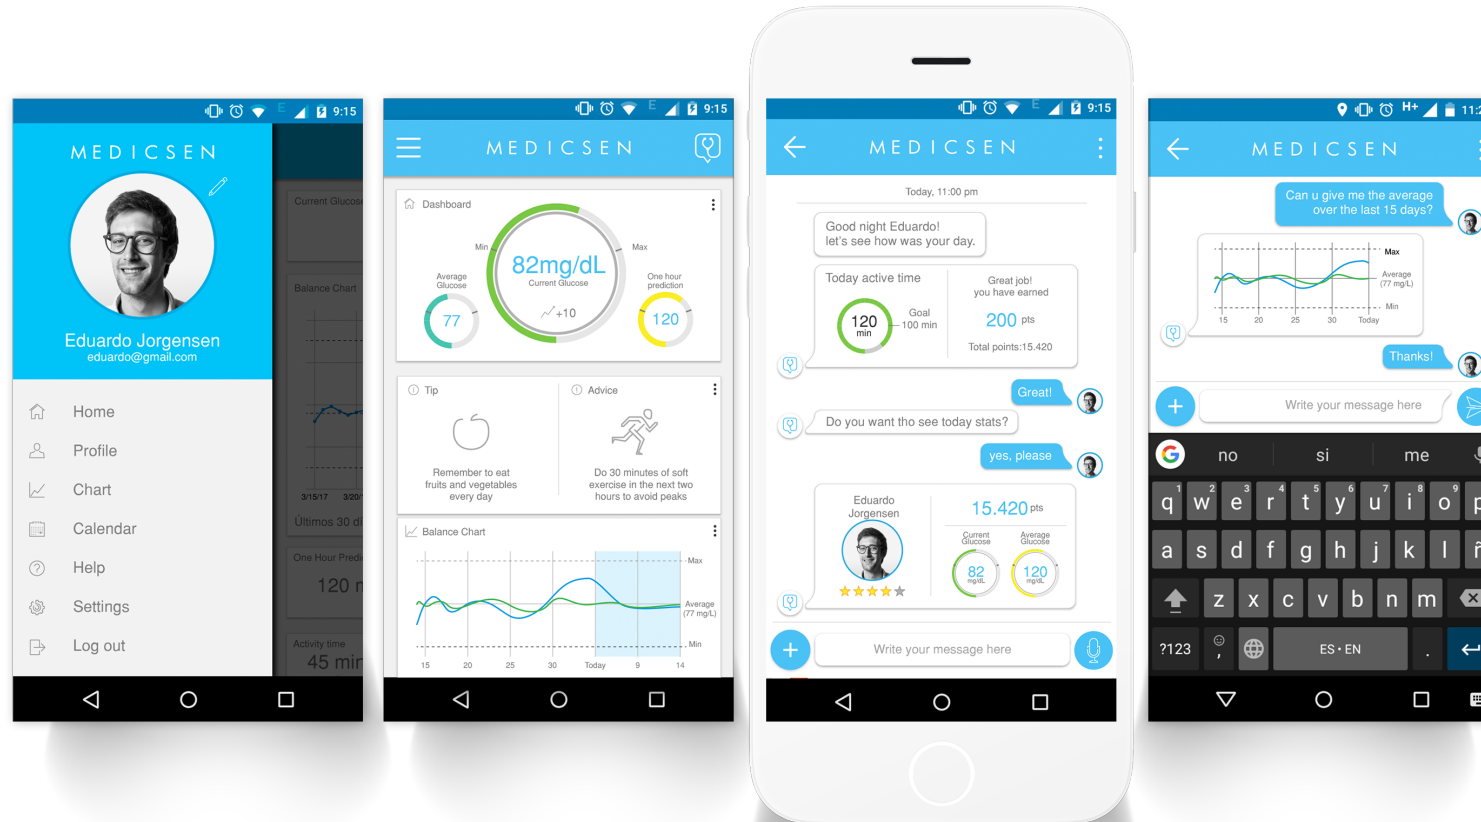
9:15

MEDICSEN

Eduardo Jorgensen
eduardo@gmail.com

Home
Profile
Chart
Calendar
Help
Settings
Log out

Current Glucos
Balance Chart
3/15/17 3/20/
Últimos 30 d
One Hour Predi
120 r
Activity time
45 mi

9:15

MEDICSEN

Dashboard
Min
Max
82mg/dL
Current Glucose
+10
Average Glucose
77
One hour prediction
120

Tip
Remember to eat fruits and vegetables every day

Advice
Do 30 minutes of soft exercise in the next two hours to avoid peaks

Balance Chart
Max
Average (77 mg/L)
Min
15 20 25 30 Today 9 14

9:15

MEDICSEN

Today, 11:00 pm

Good night Eduardo! let's see how was your day.

Today active time
120 min
Goal 100 min
Great job! you have earned
200 pts
Total points:15.420

Great!

Do you want tho see today stats?

yes, please

Eduardo Jorgensen
15.420 pts
Current Glucose
82 mg/dL
Average Glucose
120 mg/dL

Write your message here

11:

MEDICSEN

Can u give me the average over the last 15 days?

Max
Average (77 mg/L)
Min
15 20 25 30 Today

Thanks!

Write your message here

no si me

q w e r t y u i o
a s d f g h j k l ñ
z x c v b n m
?123 ES · EN .